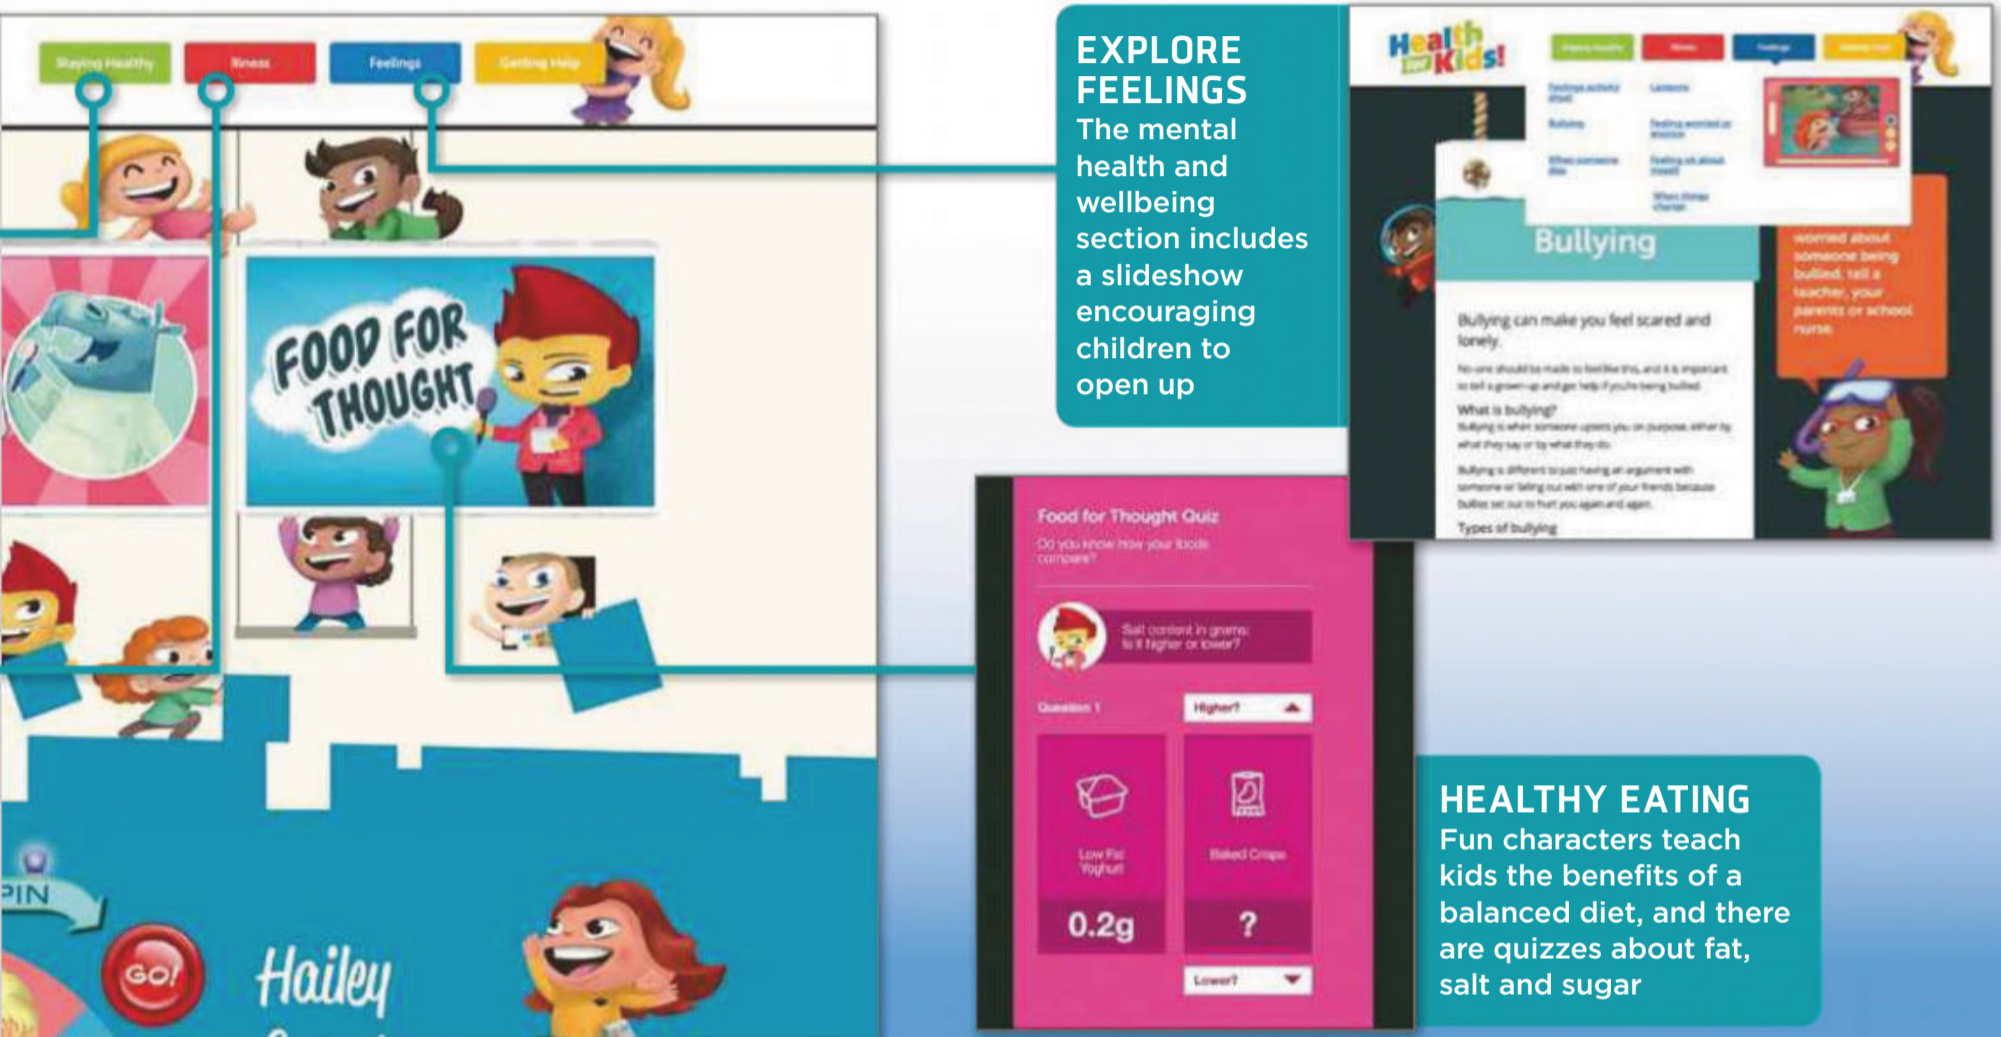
Staying Healthy

Fitness

Feelings

Getting Help

FOOD FOR THOUGHT

PIN

GO!

Hailey

EXPLORE FEELINGS

The mental health and wellbeing section includes a slideshow encouraging children to open up

Health for Kids!

Bullying

worried about someone being bullied, tell a teacher, your parents or school nurse.

Bullying can make you feel scared and lonely.

What is bullying?

Types of bullying

Food for Thought Quiz

Do you know how your foods compare?

Salt content in grams: Is it higher or lower?

Question 1

Higher?

Low Fat Yoghurt

Baked Crisps

0.2g

?

Lower?

HEALTHY EATING

Fun characters teach kids the benefits of a balanced diet, and there are quizzes about fat, salt and sugar